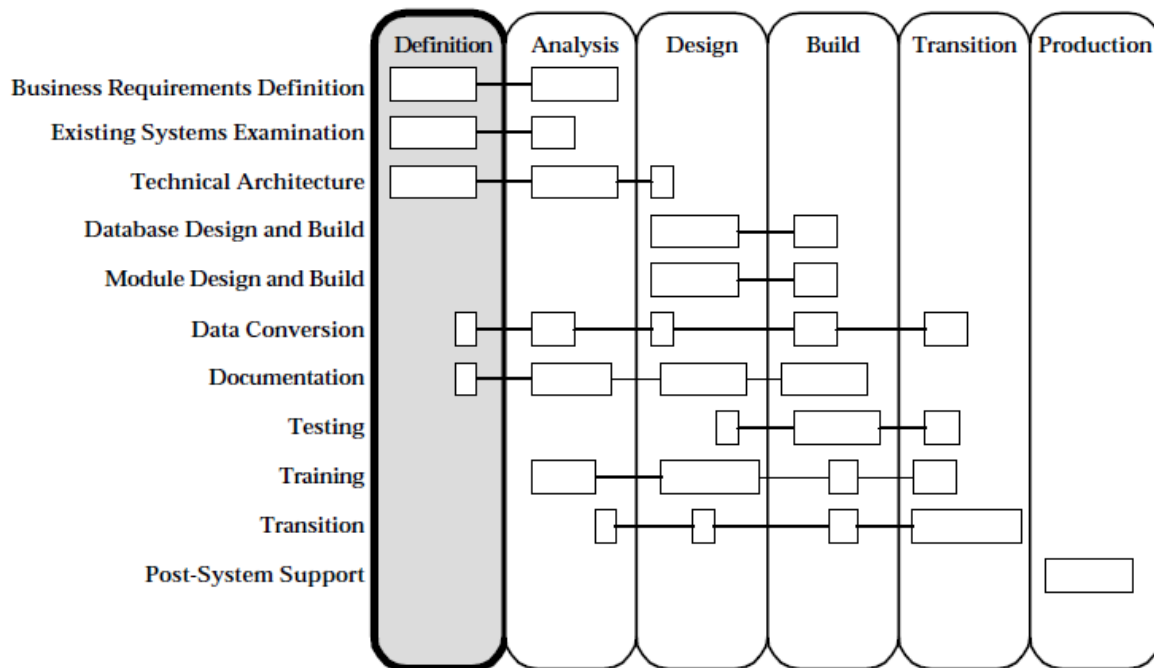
Definition
Analysis
Design
Build
Transition
Production

Business Requirements Definition
Existing Systems Examination
Technical Architecture
Database Design and Build
Module Design and Build
Data Conversion
Documentation
Testing
Training
Transition
Post-System Support